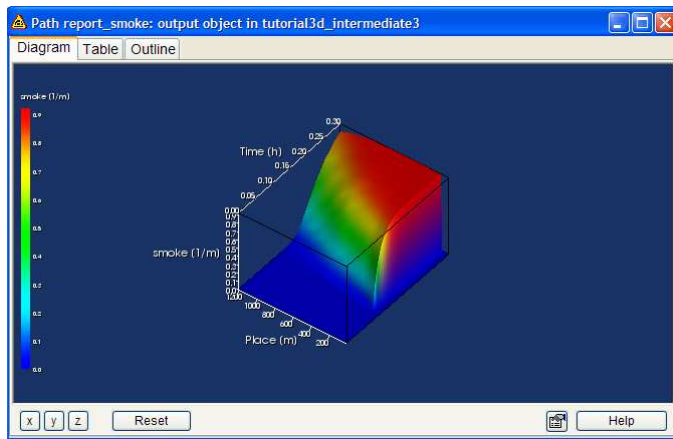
Path report_smoke: output object in tutorial3d_intermediate3

Diagram Table Outline

smoke (1/m)
0.9
0.8
0.7
0.6
0.5
0.4
0.3
0.2
0.1
0.0

Time (h)
0.30
0.25
0.20
0.15
0.10
0.05
0.00

smoke (1/m)
0.9
0.8
0.7
0.6
0.5
0.4
0.3
0.2
0.1
0.0

1200
1000
800
600
400
200
Place (m)

x y z Reset Help